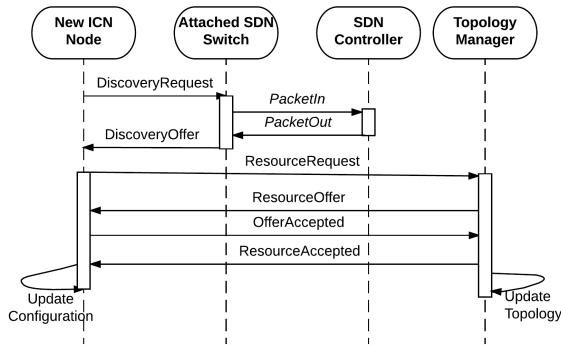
New ICN Node

Attached SDN Switch

SDN Controller

Topology Manager

DiscoveryRequest

PacketIn

PacketOut

DiscoveryOffer

ResourceRequest

ResourceOffer

OfferAccepted

ResourceAccepted

Update Configuration

Update Topology